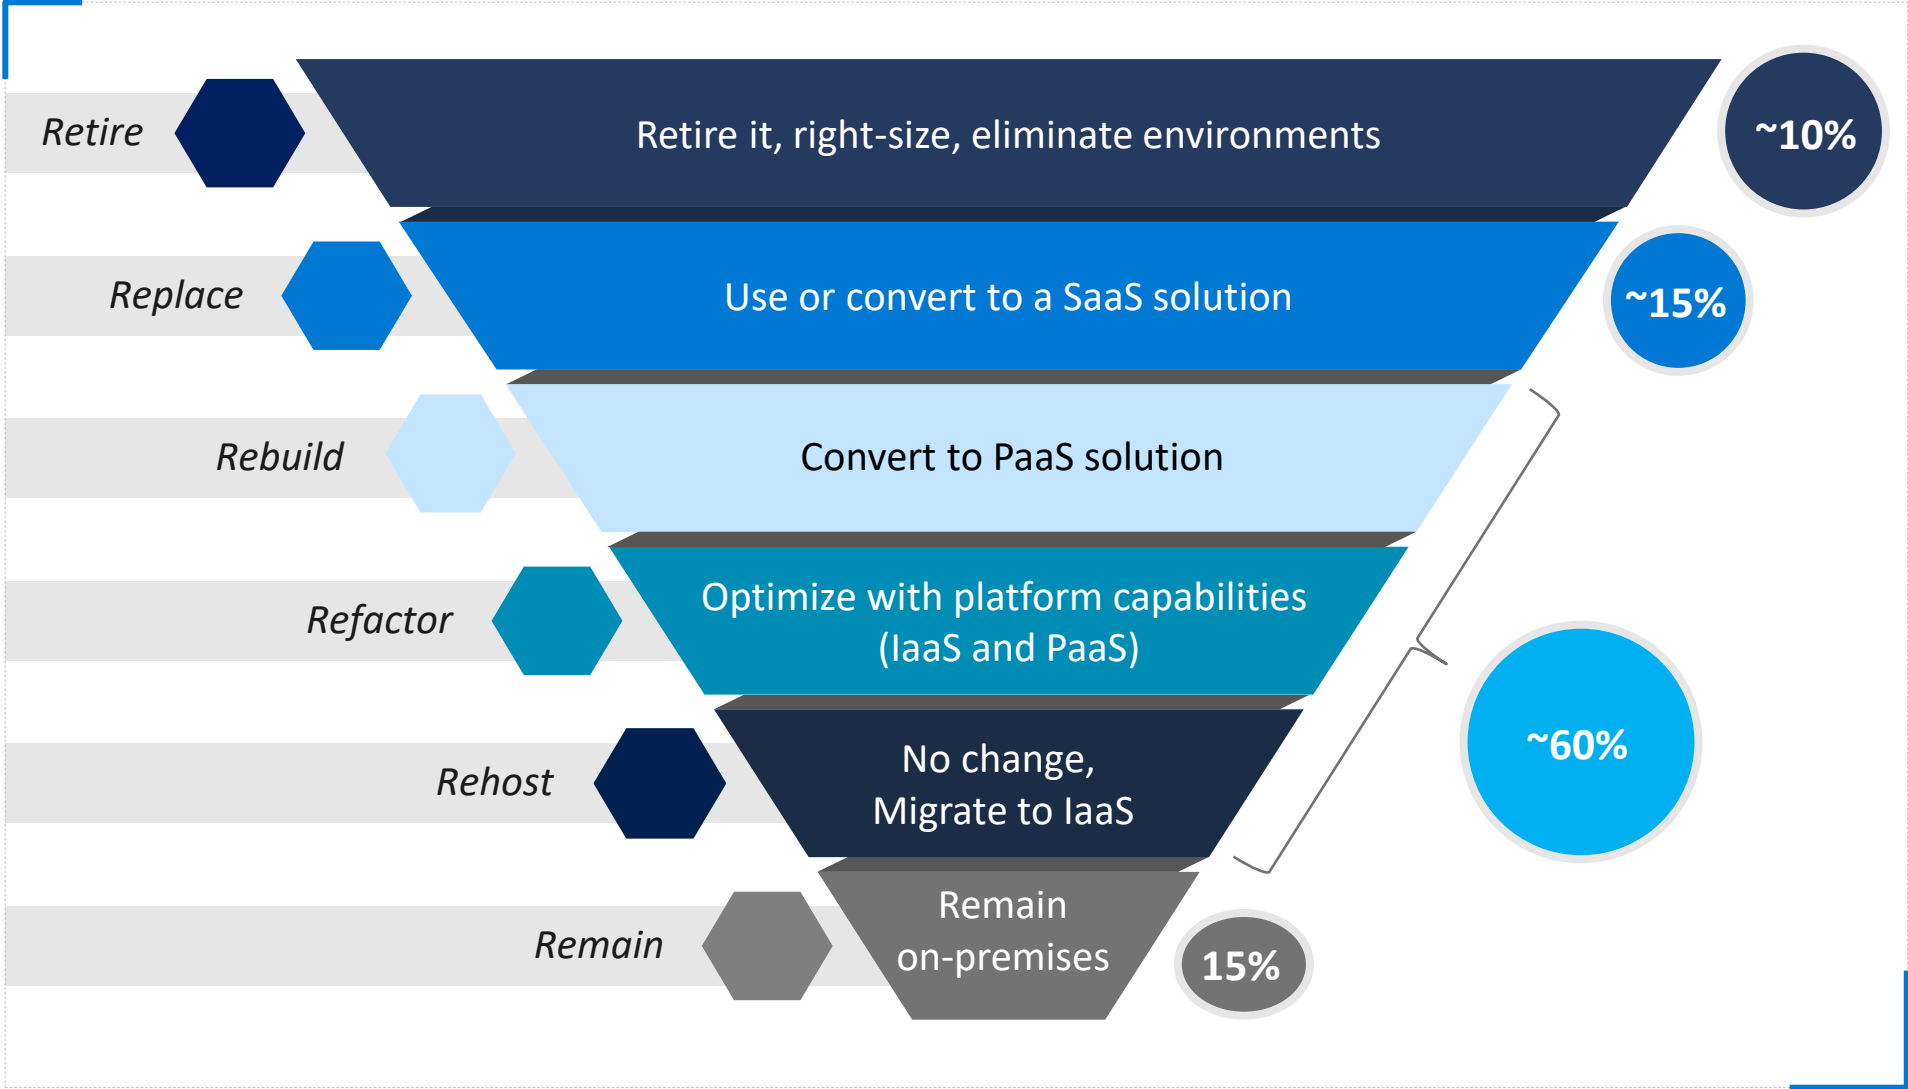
Retire

Retire it, right-size, eliminate environments

~10%

Replace

Use or convert to a SaaS solution

~15%

Rebuild

Convert to PaaS solution

Refactor

Optimize with platform capabilities (IaaS and PaaS)

~60%

Rehost

No change, Migrate to IaaS

Remain

Remain on-premises

15%